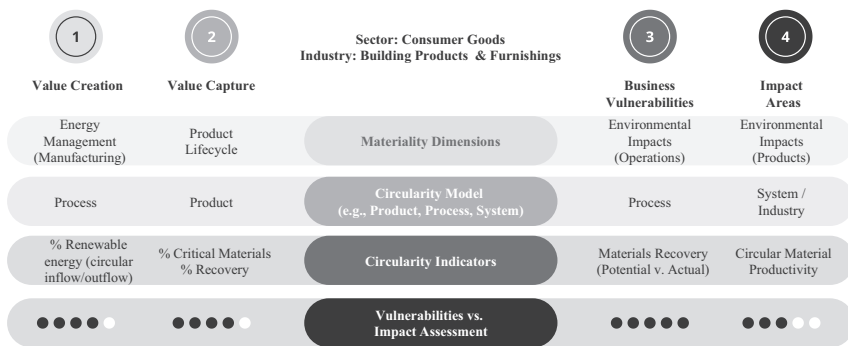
1

2

Sector: Consumer Goods
Industry: Building Products & Furnishings

3

4

Value Creation

Value Capture

Business Vulnerabilities

Impact Areas

| Energy Management (Manufacturing) | Product Lifecycle | Materiality Dimensions | Environmental Impacts (Operations) | Environmental Impacts (Products) |
|---|---|---|---|---|
| Process | Product | Circularity Model (e.g., Product, Process, System) | Process | System / Industry |
| % Renewable energy (circular inflow/outflow) | % Critical Materials % Recovery | Circularity Indicators | Materials Recovery (Potential v. Actual) | Circular Material Productivity |
| ●●●●○ | ●●●●○ | Vulnerabilities vs. Impact Assessment | ●●●●● | ●●●○○ |